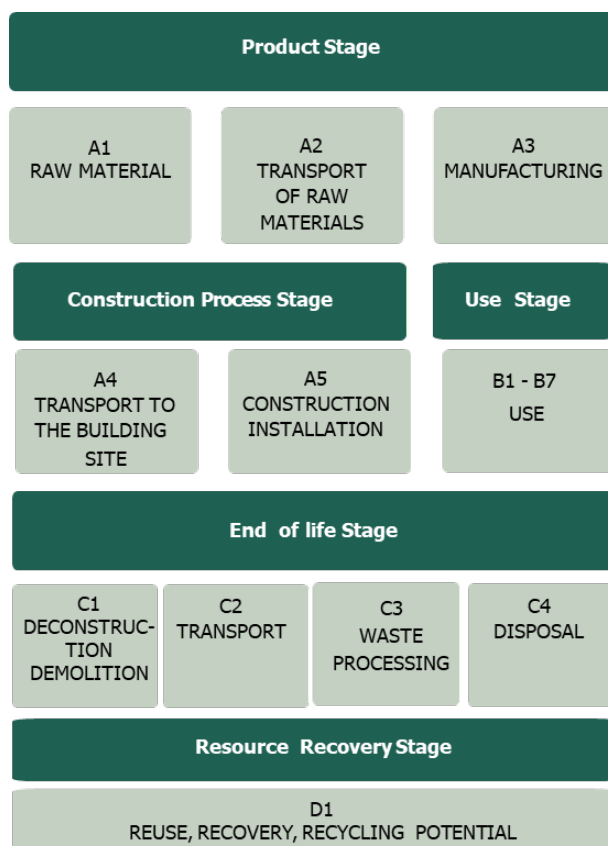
Product Stage

A1
RAW MATERIAL

A2
TRANSPORT OF RAW MATERIALS

A3
MANUFACTURING

Construction Process Stage

Use Stage

A4
TRANSPORT TO THE BUILDING SITE

A5
CONSTRUCTION INSTALLATION

B1 - B7
USE

End of life Stage

C1
DECONSTRUCTION DEMOLITION

C2
TRANSPORT

C3
WASTE PROCESSING

C4
DISPOSAL

Resource Recovery Stage

D1
REUSE, RECOVERY, RECYCLING POTENTIAL